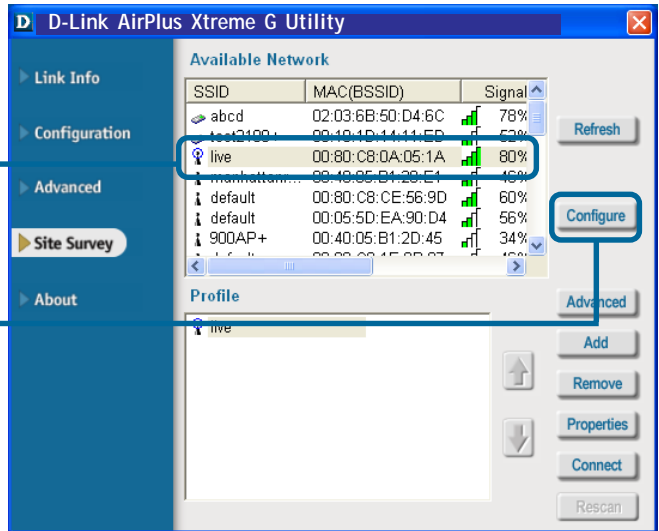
D D-Link AirPlus Xtreme G Utility

Link Info

Configuration

Advanced

Site Survey

About

Available Network

| SSID | MAC(BSSID) | Signal |
|---|---|---|
| abcd | 02:03:6B:50:D4:6C | 78% |
| test2100+ | 00:10:1D:14:11:ED | 52% |
| live | 00:80:C8:0A:05:1A | 80% |
| manhattan... | 00:40:05:B1:20:E1 | 46% |
| default | 00:80:C8:CE:56:9D | 60% |
| default | 00:05:5D:EA:90:D4 | 56% |
| 900AP+ | 00:40:05:B1:2D:45 | 34% |
| default | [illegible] | 48% |

Refresh

Configure

Profile

live

Advanced

Add

Remove

Properties

Connect

Rescan